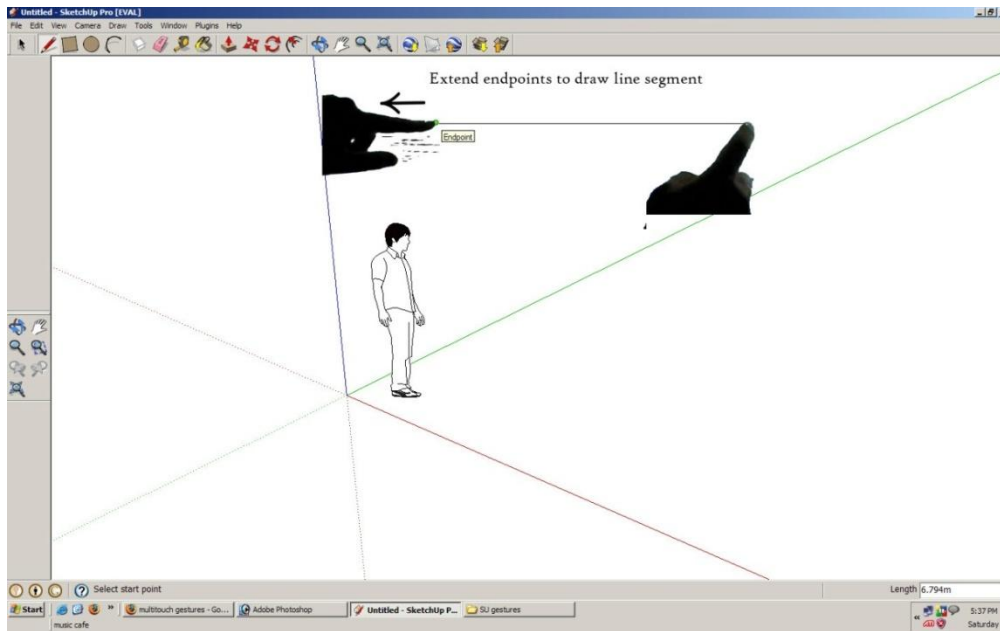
Untitled - SketchUp Pro [EVAL]

File Edit View Camera Draw Tools Window Plugins Help

Extend endpoints to draw line segment

Endpoint

Select start point

Length 6.794m

Start

multitouch gestures - Go...

Adobe Photoshop

Untitled - SketchUp P...

SU gestures

music cafe

5:37 PM

Saturday